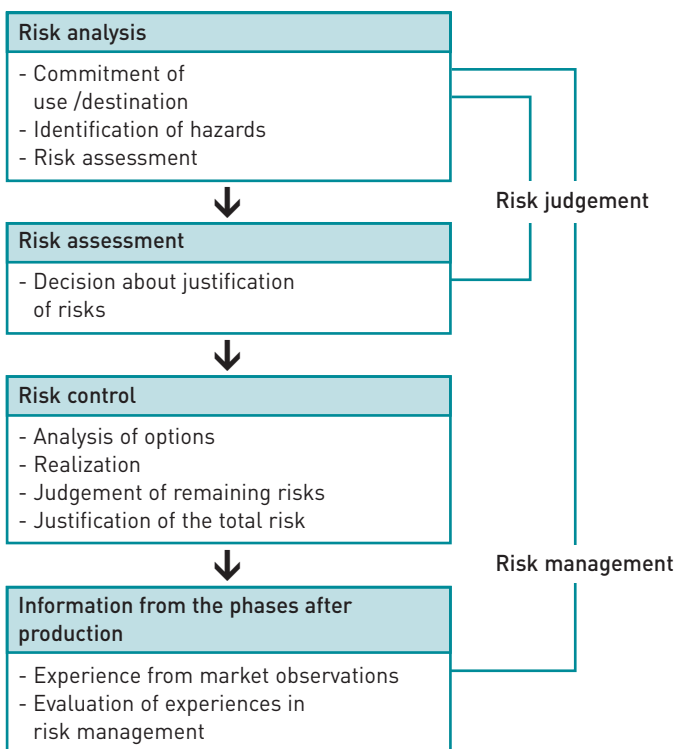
Risk analysis

- Commitment of use /destination
- Identification of hazards
- Risk assessment

Risk judgement

Risk assessment

- Decision about justification of risks

Risk control

- Analysis of options
- Realization
- Judgement of remaining risks
- Justification of the total risk

Risk management

Information from the phases after production

- Experience from market observations
- Evaluation of experiences in risk management